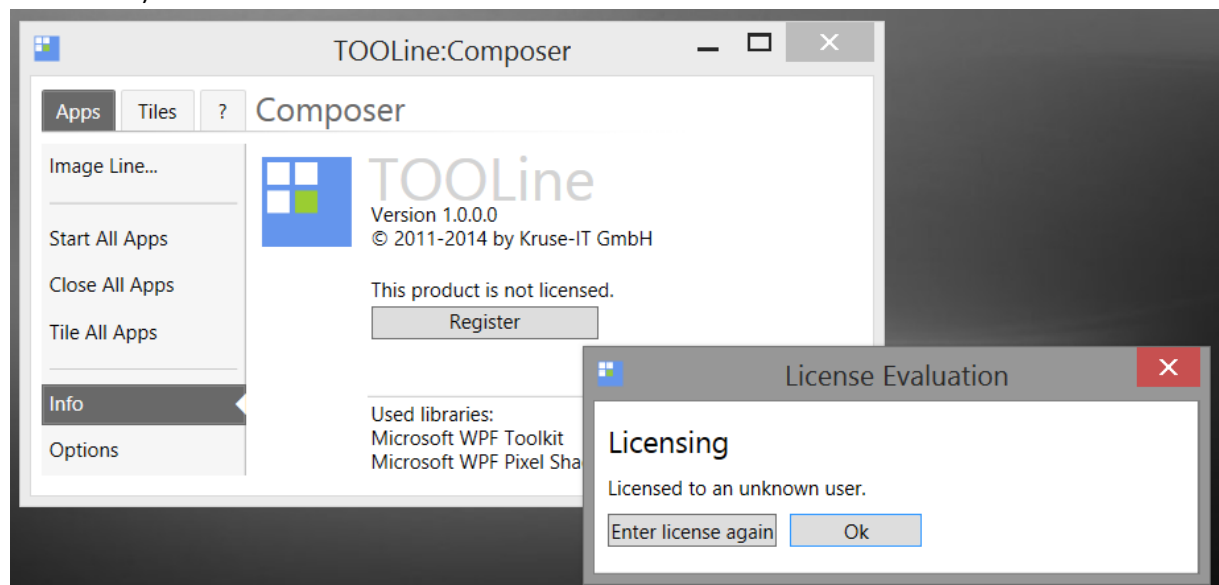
TOOLine:Composer

Apps
Tiles
?
Composer

Image Line...

Start All Apps

Close All Apps

Tile All Apps

Info

Options

TOOLine
Version 1.0.0.0
© 2011-2014 by Kruse-IT GmbH

This product is not licensed.
Register

Used libraries:
Microsoft WPF Toolkit
Microsoft WPF Pixel Sha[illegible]

License Evaluation

Licensing

Licensed to an unknown user.

Enter license again
Ok